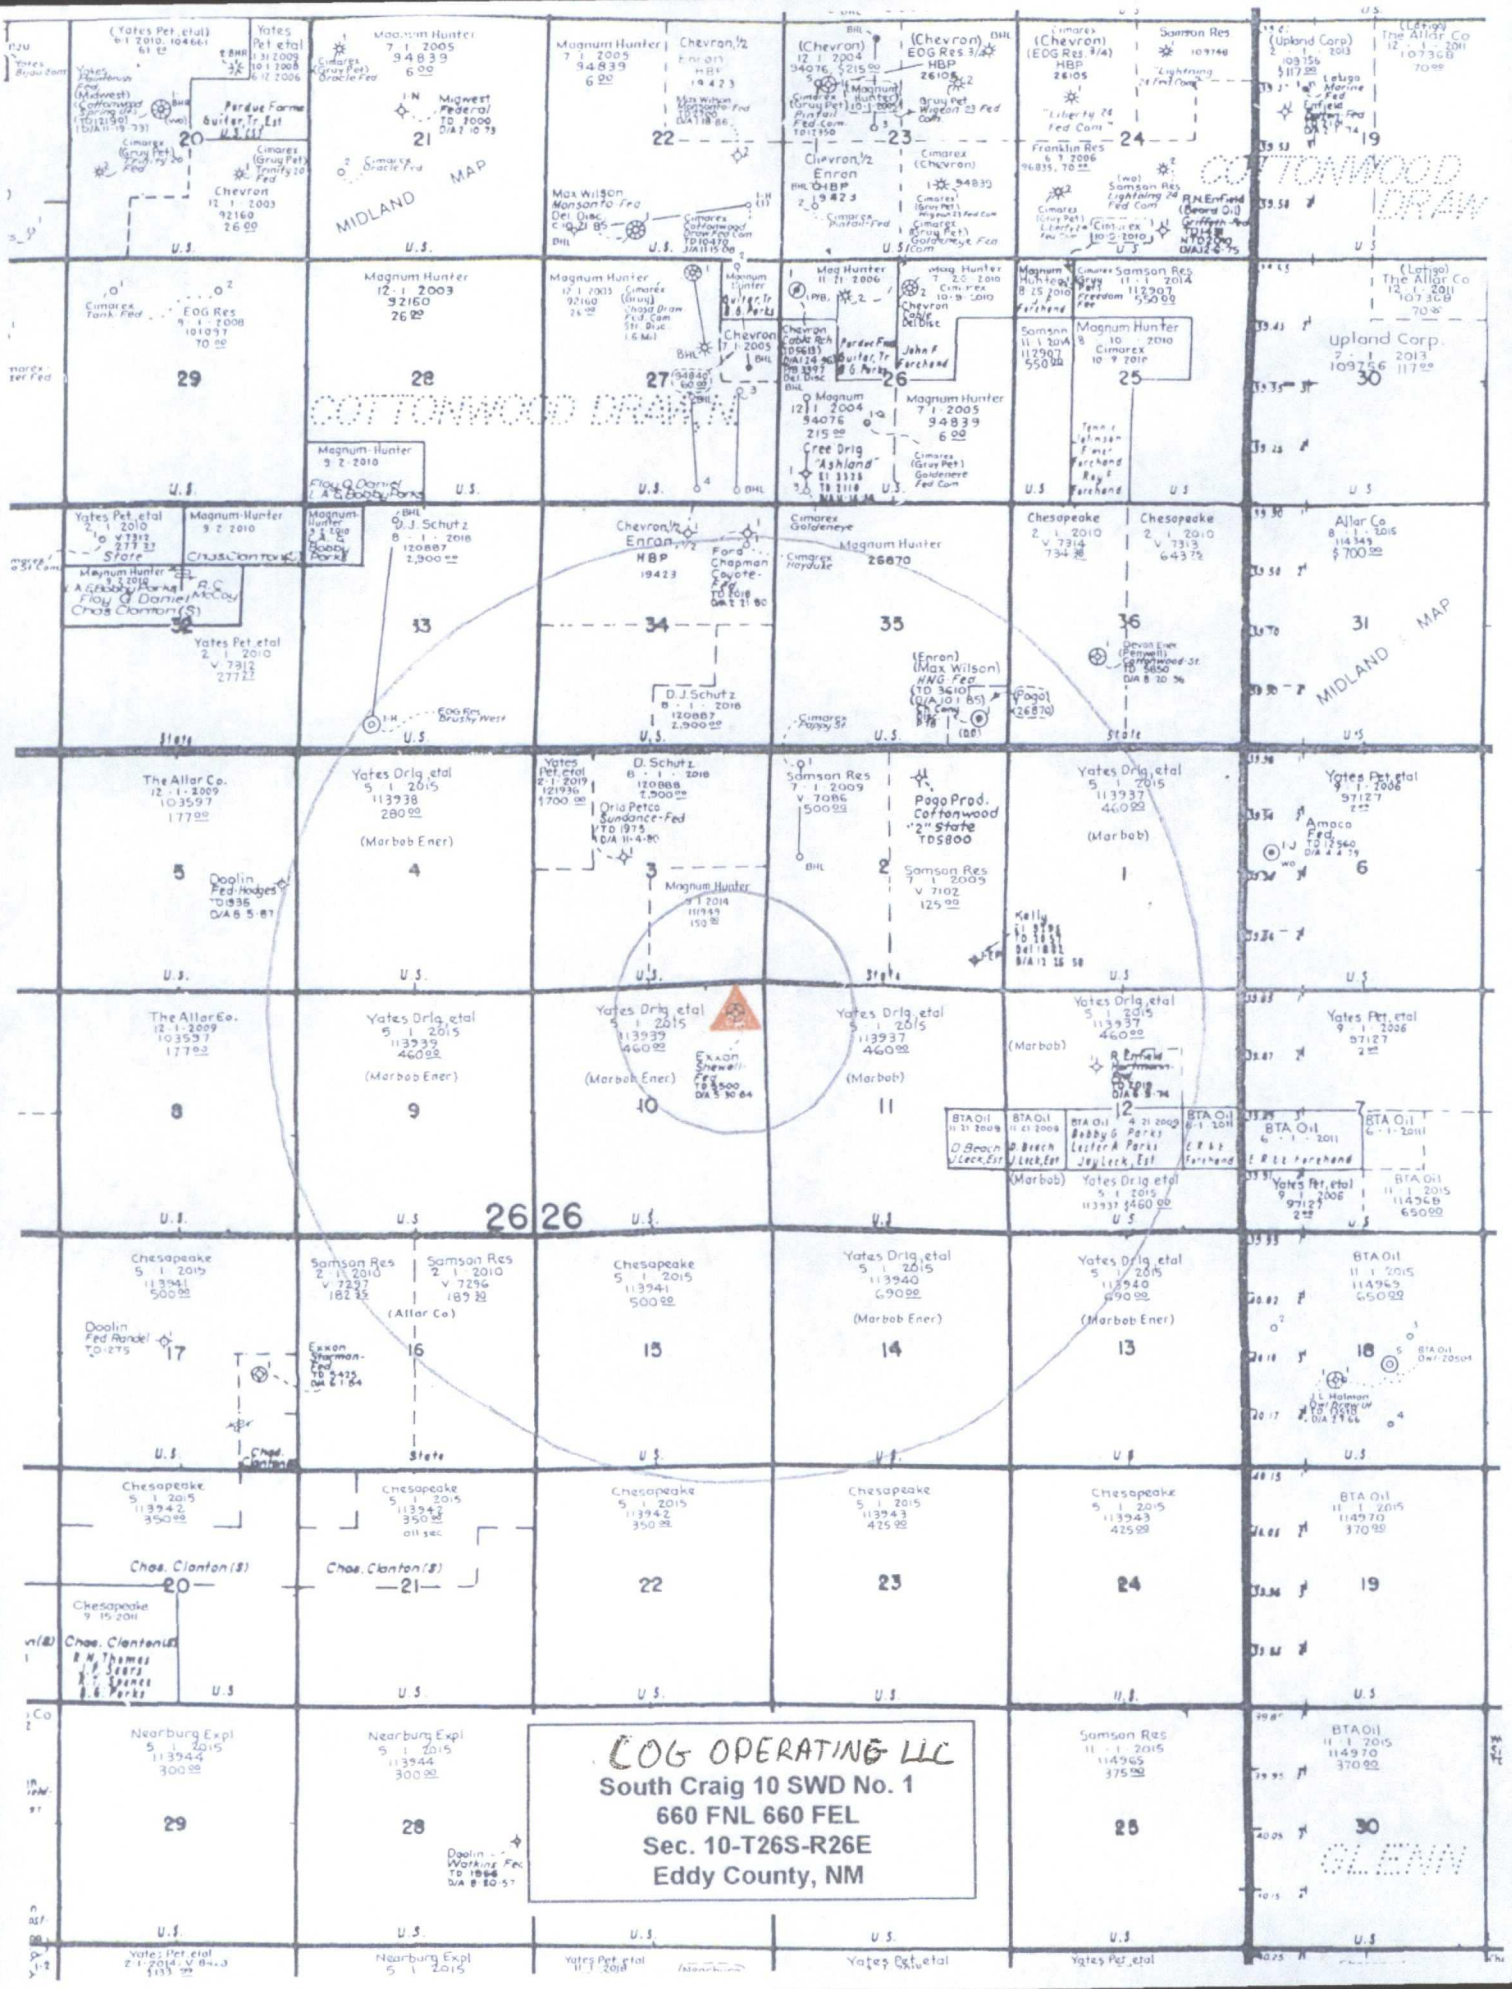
COG OPERATING LLC
South Craig 10 SWD No. 1
660 FNL 660 FEL
Sec. 10-T26S-R26E
Eddy County, NM

(Yates Pet. etal) 6 1 2010 104661 61 12
Yates Pet etal 1 31 2009 10 1 2008 6 12 2006
Magnum Hunter 7 1 2005 94839 6 00
Magnum Hunter 7 1 2005 94839 6 00
Chevron ½ Enron HBP 19423
(Chevron) 12 1 2004 94076 $215 00
(Chevron) EOG Res. ¾ HBP 26105
Cimarex (Chevron) (EOG Res ¾) HBP 26105
Samson Res 109748
(Upland Corp) 12 1 2013 109156 117 00
(Latigo) The Allar Co 12 1 2011 107368 70 00
20 21 22 23 24 19
MIDLAND MAP
COTTONWOOD DRAW
Chevron 12 1 2003 92160 26 00
Midwest Federal TD 3000 D/A 2 10 73
Perdue Farms Guitar, Tr. Est U.S.(S)
Max Wilson Monsanto Fed Del. Disc
Franklin Res 6 1 2006 96835 70 00
Samson Res Lightning 24 Fed Com
R.N. Enfield (Beard Oil) Griffeth-Fed
U.S.
Magnum Hunter 12 1 2003 92160 26 00
Cimarex Tank Fed
EOG Res 9 1 2008 101097 70 00
Magnum Hunter 12 1 2003 92160 26 00
Mag Hunter 11 21 2006
Mag Hunter 7 20 2010 Cimarex 10 9 2010
Samson Res 11 1 2014 112907 550 00
(Latigo) The Allar Co 12 1 2011 107368 70 00
Upland Corp. 7 1 2013 109756 117 00
29 28 27 26 25 30
COTTONWOOD DRAW
Magnum-Hunter 9 2 2010 Floy G. Daniel L.A. & Bobby Parks
Chevron 7 1 2005
Magnum 12 1 2004 94076 215 00
Magnum Hunter 7 1 2005 94839 6 00
Cree Drlg "Ashland"
Samson 11 1 2014 112907 550 00
Magnum Hunter 8 10 2010 Cimarex 10 9 2010
John F. Forehand
Yates Pet etal 2 1 2010 V 7312 277 37 State
Magnum-Hunter 9 2 2010 Chas Clanton(S)
D.J. Schutz 8 1 2018 120887 2,900 00
Chevron ½ Enron HBP 19423
Ford Chapman Coyote Fed TD 2018 D/A 2 21 80
Cimarex Goldeneye
Magnum Hunter 26870
Chesapeake 2 1 2010 V 7314 734 38
Chesapeake 2 1 2010 V 7313 643 75
Allar Co 8 1 2015 114345 $700 00
Magnum Hunter 9 2 2010 A.A. Bobby Parks Floy G. Daniel R.C. McCoy Chas Clanton(S)
32 33 34 35 36 31
Yates Pet etal 2 1 2010 V 7312 277 37
D.J. Schutz 8 1 2018 120887 2,900 00
(Enron) (Max Wilson) HNG Fed TD 3610 D/A 10 1 85
(Pogo) (26870)
Devon Ener (Pennzl) Cottonwood St. D/A 8 20 56
MIDLAND MAP
EOG Res Brushy West
Cimarex Poppy St
State U.S.
The Allar Co. 12 1 2009 103597 177 00
Yates Drlg etal 5 1 2015 113938 280 00 (Marbob Ener)
Yates Pet etal 2 1 2017 121936 1700 00
D. Schutz 8 1 2018 120888 2,900 00
Drlg Petco Sundance-Fed TD 1975 D/A 11-4-80
Samson Res 7 1 2009 V 7086 500 00
Pogo Prod. Cottonwood "2" State TD5800
Yates Drlg etal 5 1 2015 113937 460 00 (Marbob)
Yates Pet etal 9 1 2006 97127 2 00
Amoco Fed TD 12560 D/A 4 4 79
5 4 3 2 1 6
Doolin Fed-Hodges TD1936 D/A 6 5 87
Magnum Hunter 9 1 2014 113939 150 00
Samson Res 7 1 2009 V 7102 125 00
Kelly
The Allar Co. 12 1 2009 103597 177 00
Yates Drlg etal 5 1 2015 113939 460 00 (Marbob Ener)
Yates Drlg etal 5 1 2015 113939 460 00 (Marbob Ener)
Exxon Snewell Fed TD 3500 D/A 5 30 64
Yates Drlg etal 5 1 2015 113937 460 00 (Marbob)
Yates Drlg etal 5 1 2015 113937 460 00 (Marbob)
R. Enfield
Yates Pet etal 9 1 2006 97127 2 00
8 9 10 11 12 7
BTA Oil 11 21 2009 D. Beach J. Leck, Est
BTA Oil 11 21 2009 D. Beach J. Leck, Est
BTA Oil 4 21 2009 Bobby G Parks Lester A Parks Joy Leck, Est
BTA Oil 6 1 2011 E.B.& E Forehand
BTA Oil 6 1 2011 E.B.& E Forehand
BTA Oil 6 1 2011
Yates Drlg etal 5 1 2015 113937 $460 00
Yates Pet etal 9 1 2006 97127 2 00
BTA Oil 11 1 2015 114968 650 00
26 26
U.S.
Chesapeake 5 1 2015 113941 500 00
Samson Res 2 1 2010 V 7297 182 35
Samson Res 2 1 2010 V 7296 189 30
(Allar Co)
Chesapeake 5 1 2015 113941 500 00
Yates Drlg etal 5 1 2015 113940 690 00 (Marbob Ener)
Yates Drlg etal 5 1 2015 113940 690 00 (Marbob Ener)
BTA Oil 11 1 2015 114969 650 00
Doolin Fed Randel TD 275
17 16 15 14 13 18
Exxon Sharman Fed TD 2475 D/A 6 1 64
J.L. Holman D/A 2 9 66
Chas. Clanton
State
Chesapeake 5 1 2015 113942 350 00
Chesapeake 5 1 2015 113942 350 00 oil sec
Chesapeake 5 1 2015 113942 350 00
Chesapeake 5 1 2015 113943 425 00
Chesapeake 5 1 2015 113943 425 00
BTA Oil 11 1 2015 114970 370 00
Chas. Clanton (S)
Chas. Clanton (S)
20 21 22 23 24 19
Chesapeake 9 15 2011
Chas. Clanton(S) R.N. Thomas J.P. Sears R.T. Spence B.G. Parks
Nearburg Expl 5 1 2015 113944 300 00
Nearburg Expl 5 1 2015 113944 300 00
Samson Res 11 1 2015 114965 375 00
BTA Oil 11 1 2015 114970 370 00
29 28 25 30
Doolin Watkins Fed TD 1966 D/A 8 20 57
GLENN
Yates Pet etal 2 1 2014 V 8443 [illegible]
Nearburg Expl 5 1 2015
Yates Pet etal 11 1 2018
Yates Pet etal
Yates Pet etal